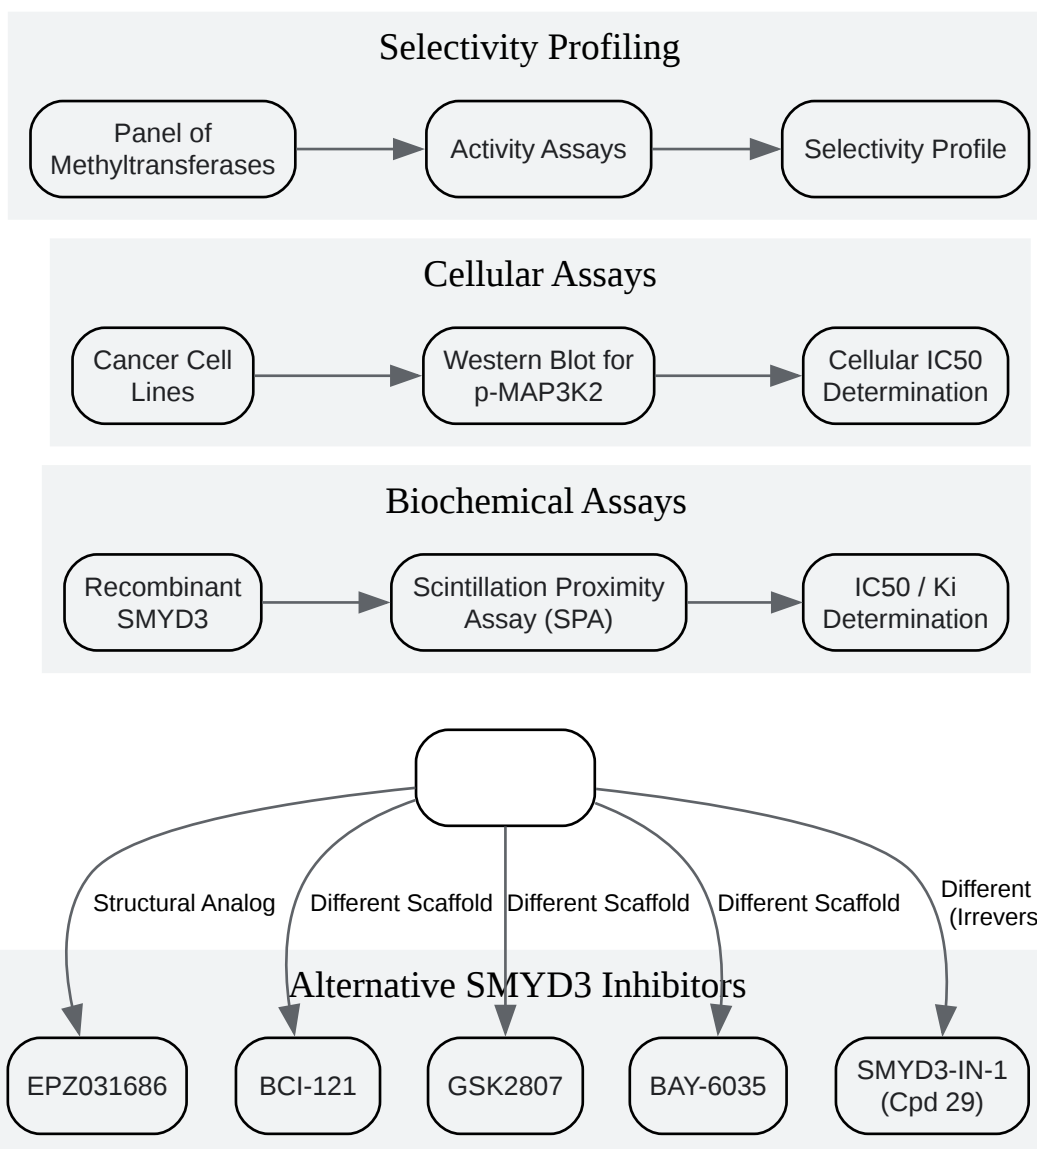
Selectivity Profiling

Panel of Methyltransferases

Activity Assays

Selectivity Profile

Cellular Assays

Cancer Cell Lines

Western Blot for p-MAP3K2

Cellular IC50 Determination

Biochemical Assays

Recombinant SMYD3

Scintillation Proximity Assay (SPA)

IC50 / Ki Determination

Structural Analog

Different Scaffold

Different Scaffold

Different Scaffold

Different (Irrevers

Alternative SMYD3 Inhibitors

EPZ031686

BCI-121

GSK2807

BAY-6035

SMYD3-IN-1 (Cpd 29)